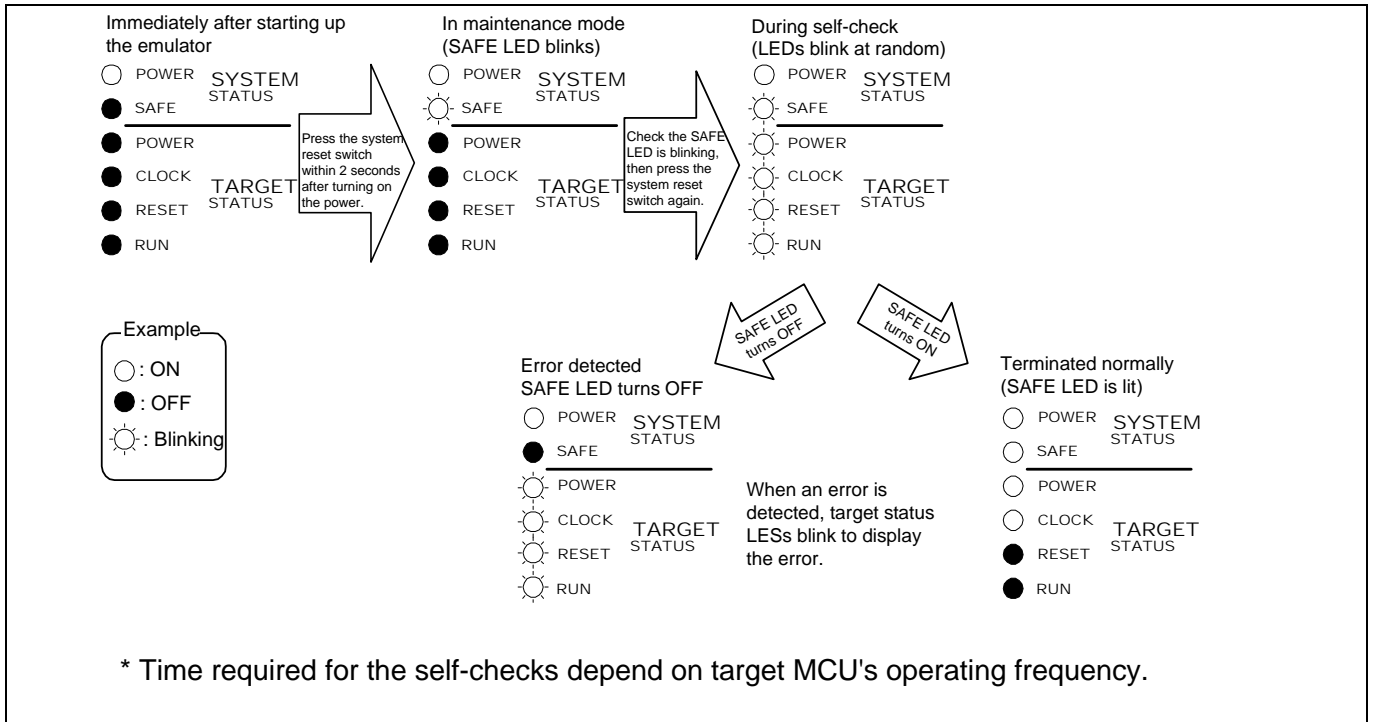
Immediately after starting up the emulator

POWER
SAFE
SYSTEM STATUS

POWER
CLOCK
RESET
RUN
TARGET STATUS

Press the system reset switch within 2 seconds after turning on the power.

In maintenance mode (SAFE LED blinks)

POWER
SAFE
SYSTEM STATUS

POWER
CLOCK
RESET
RUN
TARGET STATUS

Check the SAFE LED is blinking, then press the system reset switch again.

During self-check (LEDs blink at random)

POWER
SAFE
SYSTEM STATUS

POWER
CLOCK
RESET
RUN
TARGET STATUS

SAFE LED turns OFF

SAFE LED turns ON

Example
: ON
: OFF
: Blinking

Error detected
SAFE LED turns OFF

POWER
SAFE
SYSTEM STATUS

POWER
CLOCK
RESET
RUN
TARGET STATUS

When an error is detected, target status LESs blink to display the error.

Terminated normally (SAFE LED is lit)

POWER
SAFE
SYSTEM STATUS

POWER
CLOCK
RESET
RUN
TARGET STATUS

* Time required for the self-checks depend on target MCU's operating frequency.